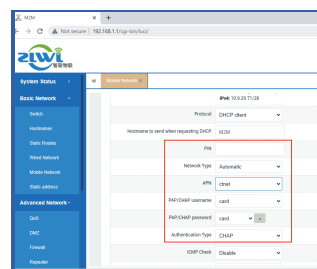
N2M
Not secure | 192.168.1.1/cgi-bin/luci/
ZLWL 智联物联
System Status
Basic Network
Switch
Hostnames
Static Routes
Wired Network
Mobile Network
Static address
Advanced Network
QoS
DMZ
Firewall
Repeater
Mobile Network
IPv4: 10.0.29.71/28
Protocol DHCP client
Hostname to send when requesting DHCP N2M
PIN
Network Type Automatic
APN ctnet
PAP/CHAP username card
PAP/CHAP password card
Authentication Type CHAP
ICMP Check Disable